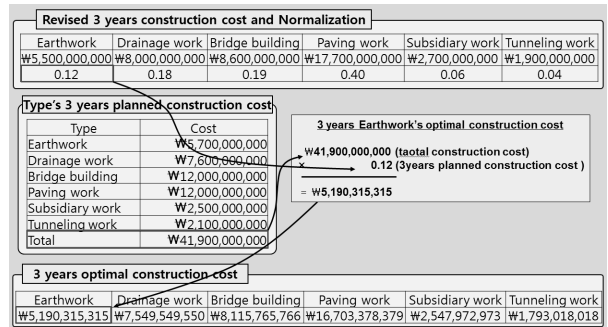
Revised 3 years construction cost and Normalization

| Earthwork | Drainage work | Bridge building | Paving work | Subsidiary work | Tunneling work |
|---|---|---|---|---|---|
| ₩5,500,000,000 | ₩8,000,000,000 | ₩8,600,000,000 | ₩17,700,000,000 | ₩2,700,000,000 | ₩1,900,000,000 |
| 0.12 | 0.18 | 0.19 | 0.40 | 0.06 | 0.04 |

Type's 3 years planned construction cost

| Type | Cost |
|---|---|
| Earthwork | ₩5,700,000,000 |
| Drainage work | ₩7,600,000,000 |
| Bridge building | ₩12,000,000,000 |
| Paving work | ₩12,000,000,000 |
| Subsidiary work | ₩2,500,000,000 |
| Tunneling work | ₩2,100,000,000 |
| Total | ₩41,900,000,000 |

3 years Earthwork's optimal construction cost

₩41,900,000,000 (taotal construction cost)
× 0.12 (3years planned construction cost )
= ₩5,190,315,315

3 years optimal construction cost

| Earthwork | Drainage work | Bridge building | Paving work | Subsidiary work | Tunneling work |
|---|---|---|---|---|---|
| ₩5,190,315,315 | ₩7,549,549,550 | ₩8,115,765,766 | ₩16,703,378,379 | ₩2,547,972,973 | ₩1,793,018,018 |